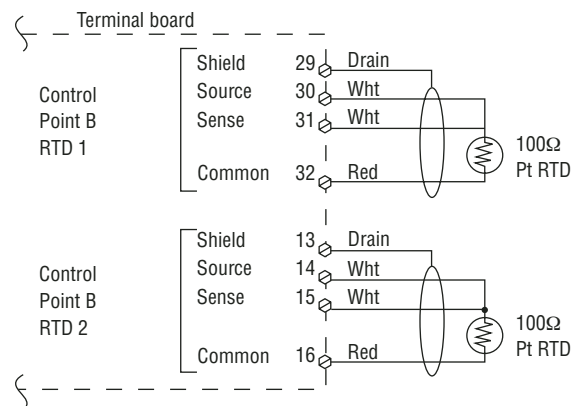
Terminal board

Control Point B RTD 1

Shield 29 Drain
Source 30 Wht
Sense 31 Wht
Common 32 Red

100Ω Pt RTD

Control Point B RTD 2

Shield 13 Drain
Source 14 Wht
Sense 15 Wht
Common 16 Red

100Ω Pt RTD